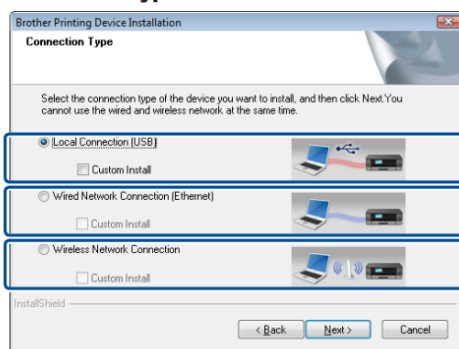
Brother Printing Device Installation
Connection Type

Select the connection type of the device you want to install, and then click Next.You cannot use the wired and wireless network at the same time.

Local Connection (USB)
Custom Install

Wired Network Connection (Ethernet)
Custom Install

Wireless Network Connection
Custom Install

InstallShield

< Back
Next >
Cancel